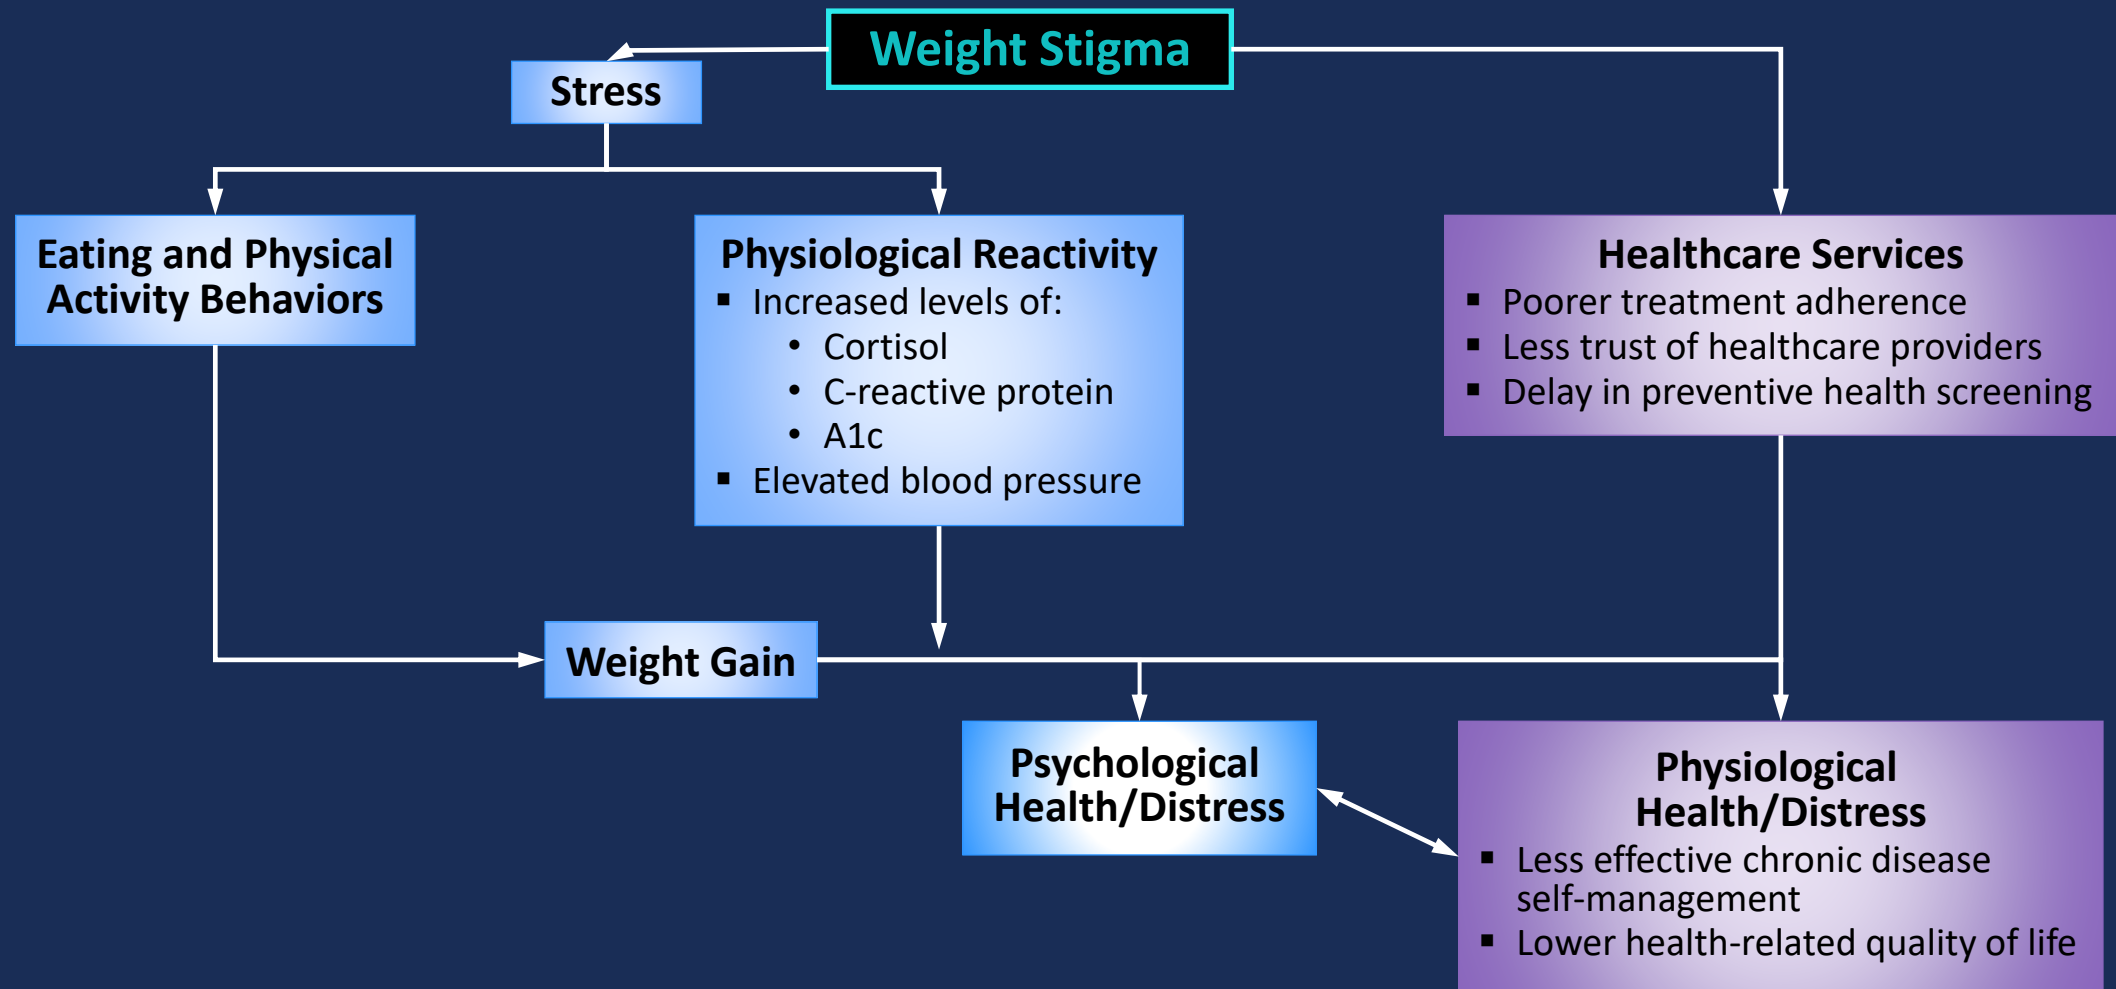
Weight Stigma

Stress

Eating and Physical Activity Behaviors

Physiological Reactivity
▪ Increased levels of:
• Cortisol
• C-reactive protein
• A1c
▪ Elevated blood pressure

Healthcare Services
▪ Poorer treatment adherence
▪ Less trust of healthcare providers
▪ Delay in preventive health screening

Weight Gain

Psychological Health/Distress

Physiological Health/Distress
▪ Less effective chronic disease self-management
▪ Lower health-related quality of life